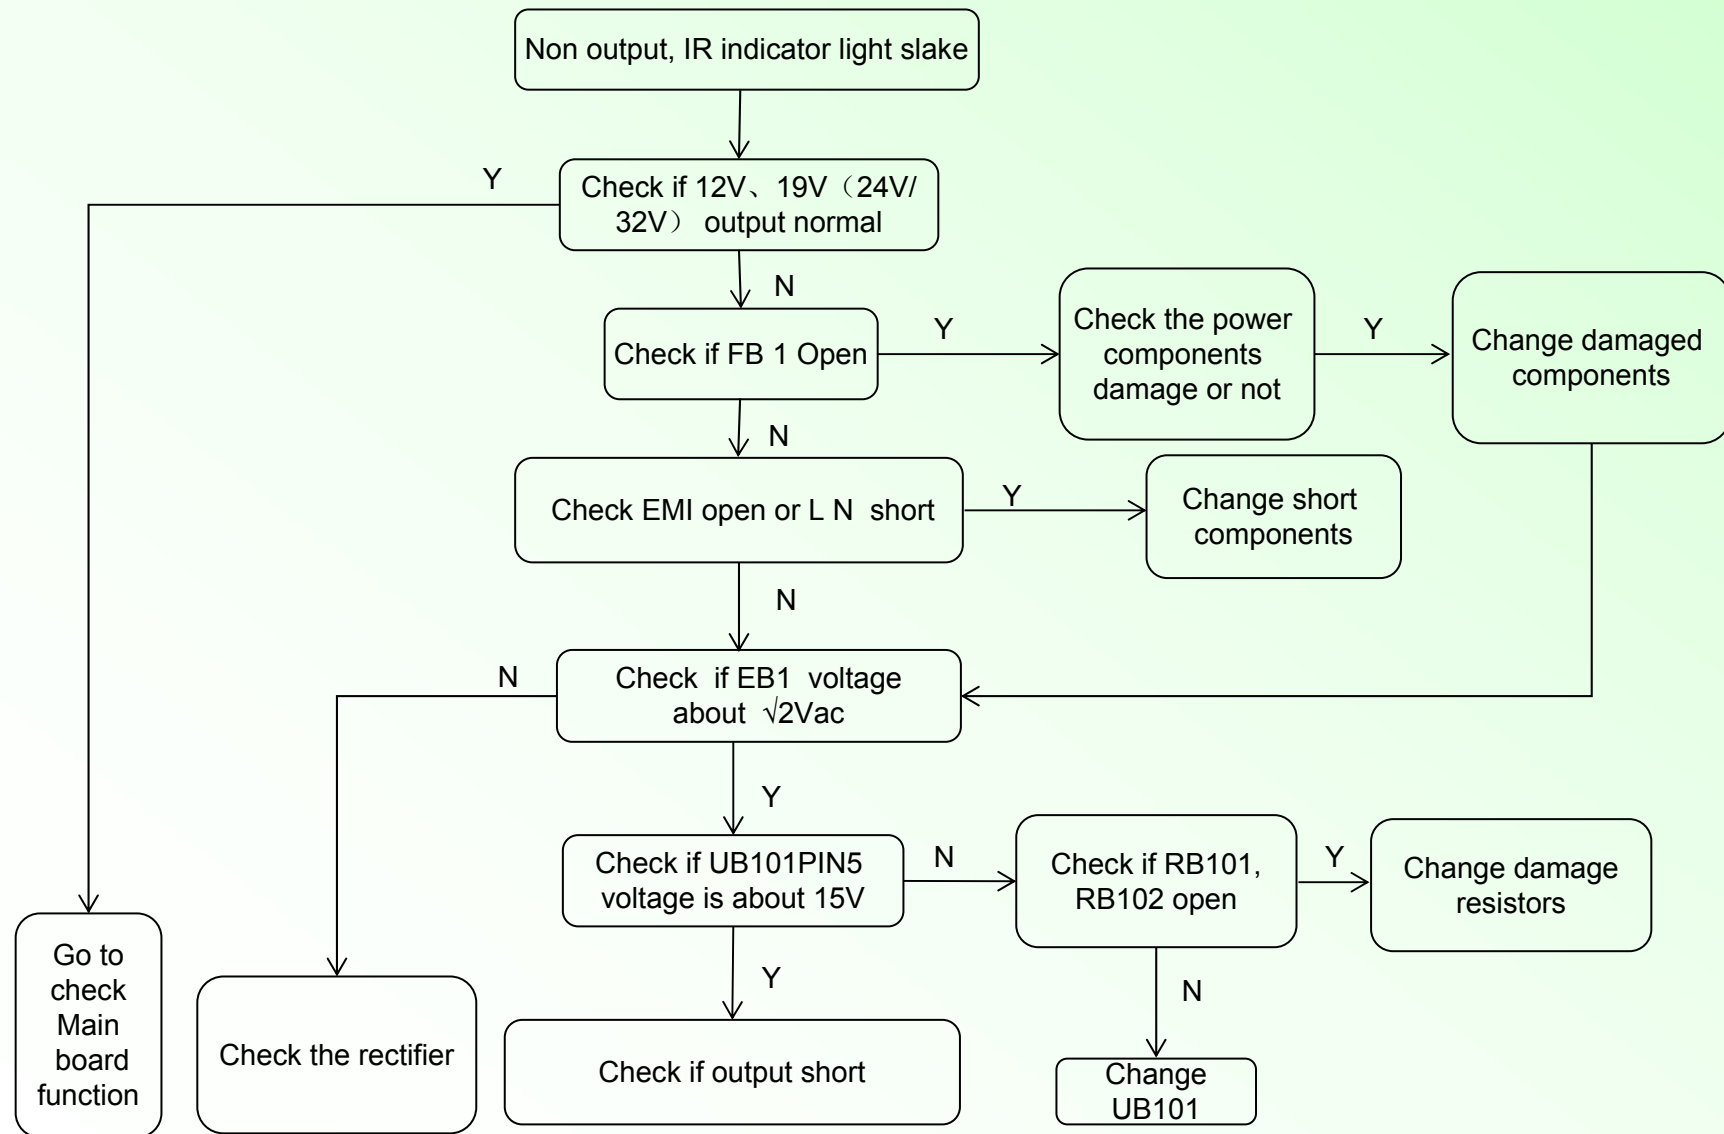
Non output, IR indicator light slake

Y

Check if 12V、19V（24V/ 32V） output normal

N

Check if FB 1 Open

Y

Check the power components damage or not

Y

Change damaged components

N

Check EMI open or L N short

Y

Change short components

N

N

Check if EB1 voltage about √2Vac

Y

Check if UB101PIN5 voltage is about 15V

N

Check if RB101, RB102 open

Y

Change damage resistors

Y

N

Go to check Main board function

Check the rectifier

Check if output short

Change UB101